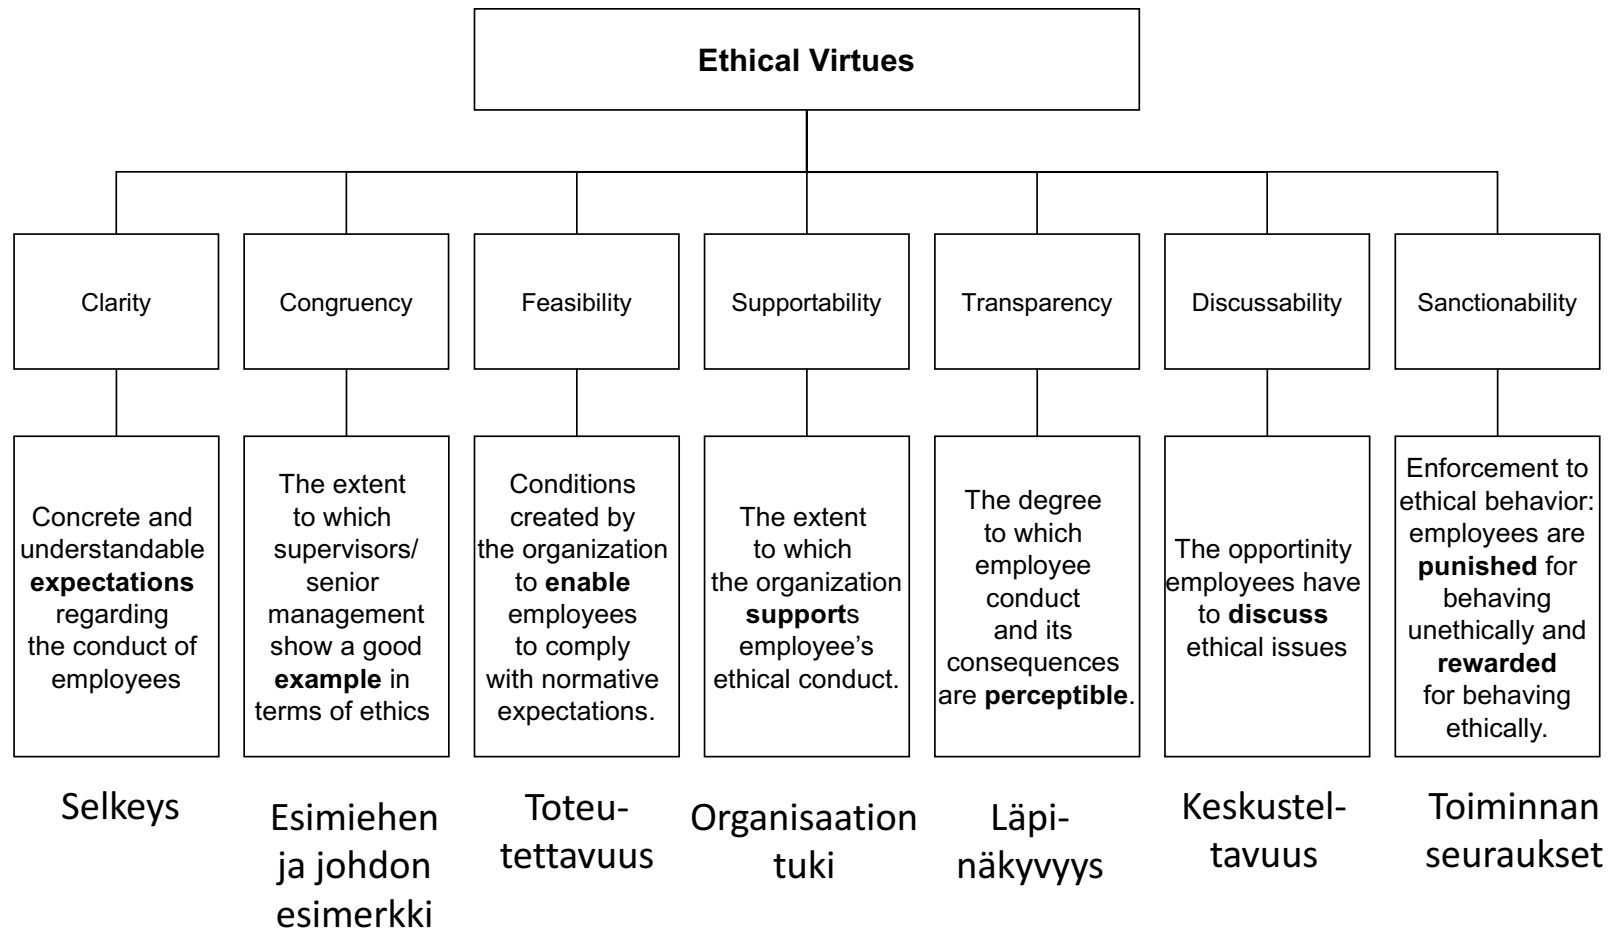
Ethical Virtues

Clarity

Concrete and understandable **expectations** regarding the conduct of employees

Selkeys

Congruency

The extent to which supervisors/ senior management show a good **example** in terms of ethics

Esimiehen ja johdon esimerkki

Feasibility

Conditions created by the organization to **enable** employees to comply with normative expectations.

Toteutettavuus

Supportability

The extent to which the organization **support**s employee's ethical conduct.

Organisaation tuki

Transparency

The degree to which employee conduct and its consequences are **perceptible**.

Läpinäkyvyys

Discussability

The opportinity employees have to **discuss** ethical issues

Keskusteltavuus

Sanctionability

Enforcement to ethical behavior: employees are **punished** for behaving unethically and **rewarded** for behaving ethically.

Toiminnan seuraukset